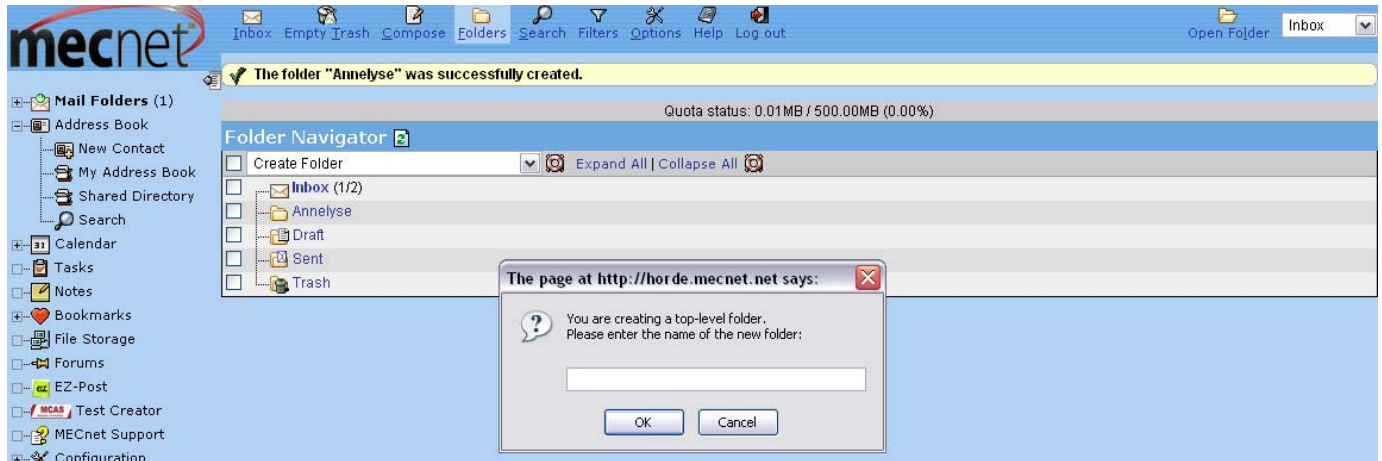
mecnet

Inbox Empty Trash Compose Folders Search Filters Options Help Log out

Open Folder Inbox

The folder "Annelyse" was successfully created.

Mail Folders (1)
Address Book
New Contact
My Address Book
Shared Directory
Search
Calendar
Tasks
Notes
Bookmarks
File Storage
Forums
EZ-Post
MCAS Test Creator
MECnet Support
Configuration

Quota status: 0.01MB / 500.00MB (0.00%)

Folder Navigator

Create Folder
Expand All | Collapse All

Inbox (1/2)
Annelyse
Draft
Sent
Trash

The page at http://horde.mecnet.net says:

You are creating a top-level folder.
Please enter the name of the new folder:

OK Cancel